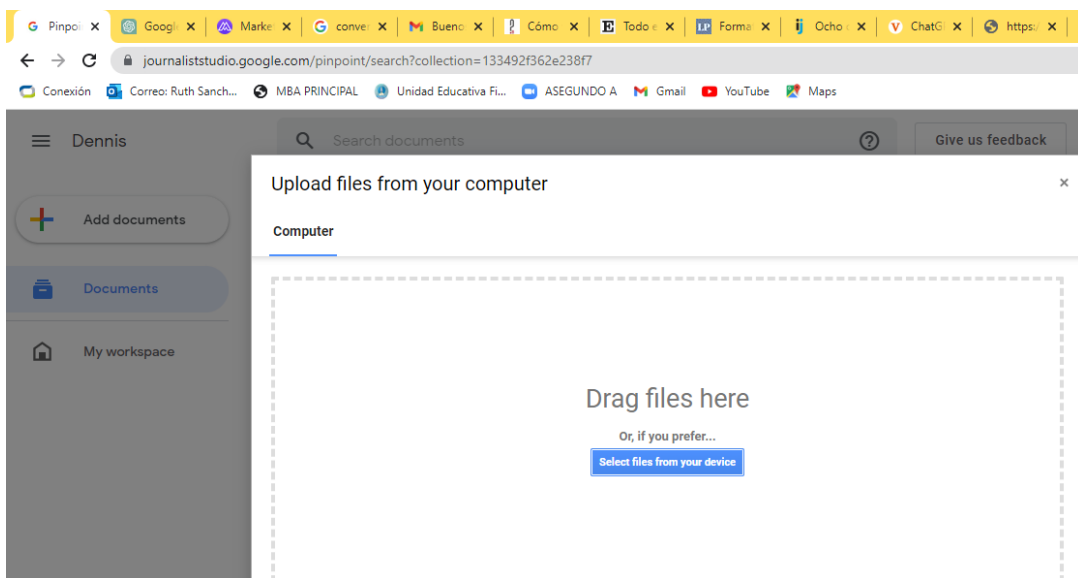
Pinpoi ×
Googl ×
Marke ×
conver ×
Bueno ×
Cómo ×
Todo e ×
Forma ×
Ocho ×
ChatG ×
https: ×

journaliststudio.google.com/pinpoint/search?collection=133492f362e238f7

Conexión
Correo: Ruth Sanch...
MBA PRINCIPAL
Unidad Educativa Fi...
ASEGUNDO A
Gmail
YouTube
Maps

Dennis

Search documents

Give us feedback

Add documents

Documents

My workspace

Upload files from your computer

×

Computer

Drag files here

Or, if you prefer...

Select files from your device